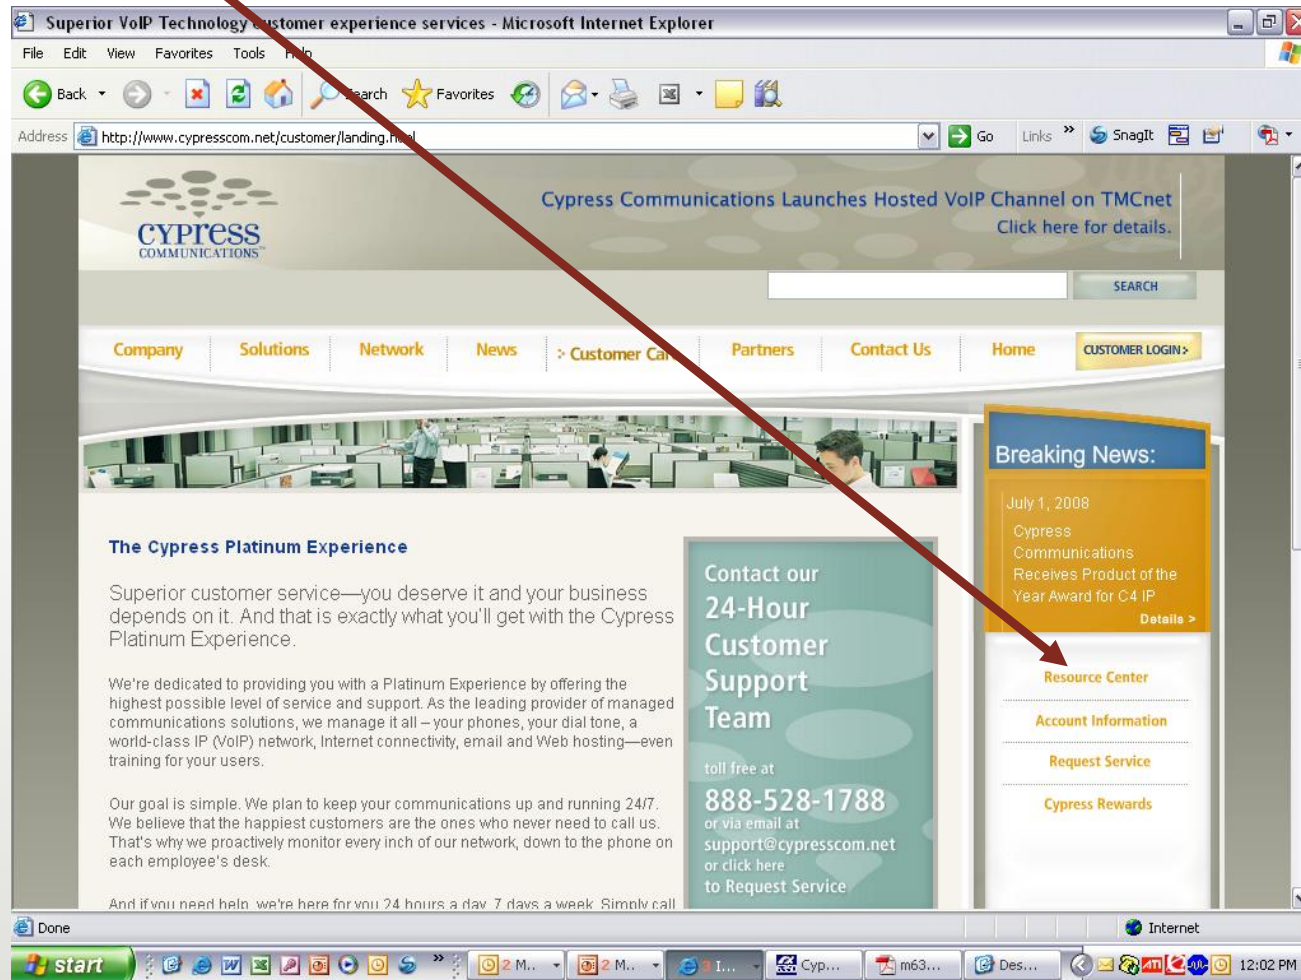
Superior VoIP Technology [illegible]stomer experience services - Microsoft Internet Explorer

File Edit View Favorites Tools H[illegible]p

Back Search Favorites

Address http://www.cypresscom.net/customer/landing.h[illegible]l Go Links SnagIt

CYPRESS COMMUNICATIONS

Cypress Communications Launches Hosted VoIP Channel on TMCnet
Click here for details.

SEARCH

Company Solutions Network News Customer Ca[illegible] Partners Contact Us Home CUSTOMER LOGIN

Breaking News:

July 1, 2008
Cypress Communications Receives Product of the Year Award for C4 IP
Details >

Resource Center
Account Information
Request Service
Cypress Rewards

The Cypress Platinum Experience

Superior customer service—you deserve it and your business depends on it. And that is exactly what you'll get with the Cypress Platinum Experience.

We're dedicated to providing you with a Platinum Experience by offering the highest possible level of service and support. As the leading provider of managed communications solutions, we manage it all – your phones, your dial tone, a world-class IP (VoIP) network, Internet connectivity, email and Web hosting—even training for your users.

Our goal is simple. We plan to keep your communications up and running 24/7. We believe that the happiest customers are the ones who never need to call us. That's why we proactively monitor every inch of our network, down to the phone on each employee's desk.

And if you need help, we're here for you 24 hours a day, 7 days a week. Simply call

Contact our 24-Hour Customer Support Team

toll free at
888-528-1788
or via email at
support@cypresscom.net
or click here
to Request Service

Done Internet

start 2 M... 2 M... I... Cyp... m63... Des... 12:02 PM